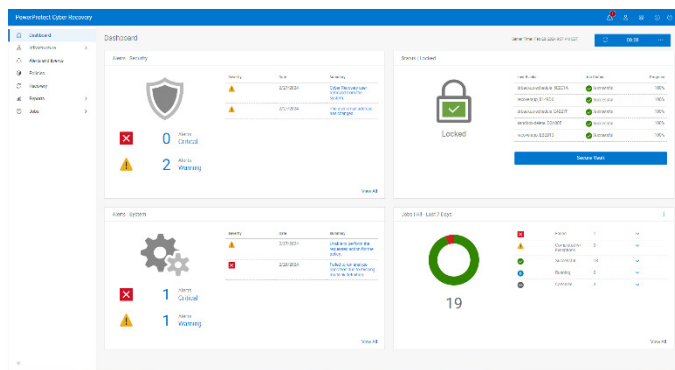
PowerProtect Cyber Recovery

Dashboard
Infrastructure
Alerts and Events
Policies
Recovery
Reports
Jobs

Dashboard

Server Time: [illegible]

Alerts : Security

| Severity | Date | Summary |
|---|---|---|
| | 2/27/2024 | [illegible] |
| | 2/21/2024 | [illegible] |

0 Alerts Critical
2 Alerts Warning

View All

Status : Locked

Locked

| Last Scan | Job Status | Progress |
|---|---|---|
| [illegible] | Successful | 100% |
| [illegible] | Successful | 100% |
| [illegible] | Successful | 100% |
| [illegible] | Successful | 100% |
| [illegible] | Successful | 100% |

Secure Vault

Alerts : System

| Severity | Date | Summary |
|---|---|---|
| | 2/27/2024 | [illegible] |
| | 2/26/2024 | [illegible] |

1 Alerts Critical
1 Alerts Warning

View All

Jobs : All : Last 7 Days

19

| | | |
|---|---|---|
| Failed | 1 | |
| Completed with Exceptions | 0 | |
| Successful | 18 | |
| Running | 0 | |
| Canceled | 0 | |

View All